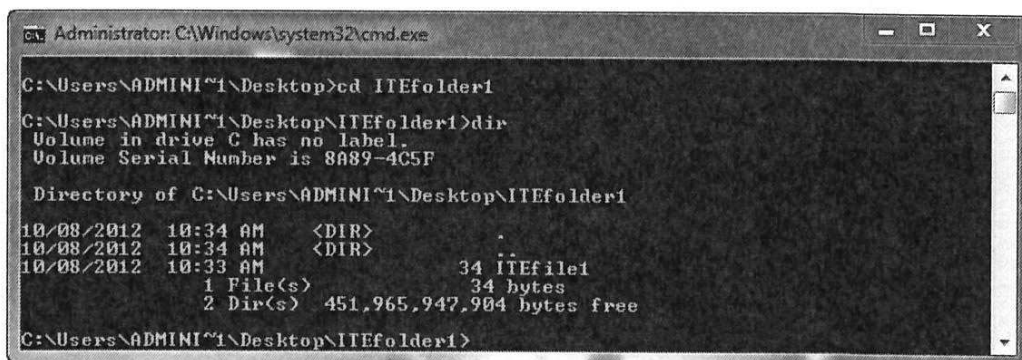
Administrator: C:\Windows\system32\cmd.exe

C:\Users\ADMINI~1\Desktop>cd ITEfolder1

C:\Users\ADMINI~1\Desktop\ITEfolder1>dir
Volume in drive C has no label.
Volume Serial Number is 8A89-4C5F

Directory of C:\Users\ADMINI~1\Desktop\ITEfolder1

10/08/2012 10:34 AM <DIR> .
10/08/2012 10:34 AM <DIR> ..
10/08/2012 10:33 AM 34 ITEfile1
1 File(s) 34 bytes
2 Dir(s) 451,965,947,904 bytes free

C:\Users\ADMINI~1\Desktop\ITEfolder1>